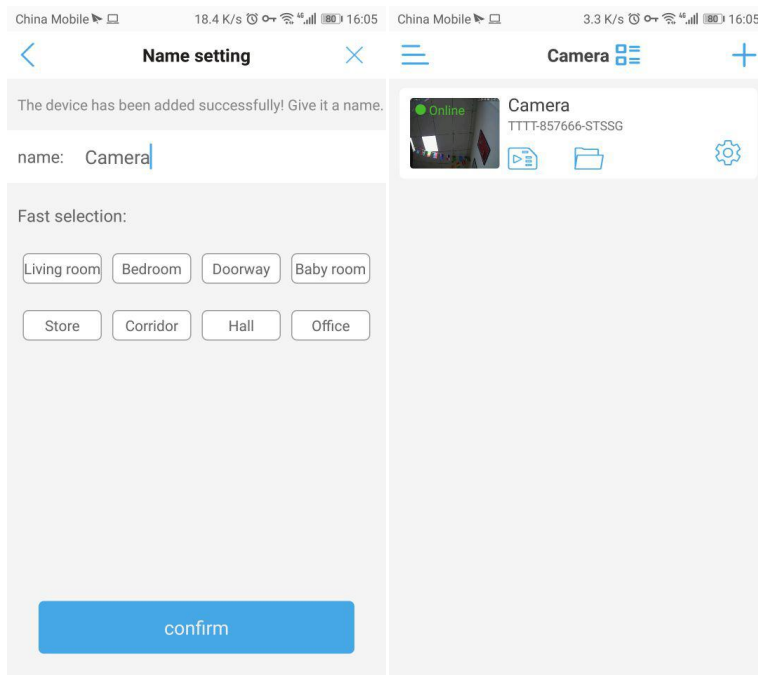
China Mobile 18.4 K/s 80 16:05

Name setting

The device has been added successfully! Give it a name.

name: Camera

Fast selection:

Living room Bedroom Doorway Baby room

Store Corridor Hall Office

confirm

China Mobile 3.3 K/s 80 16:05

Camera

Online

Camera

TTTT-857666-STSSG